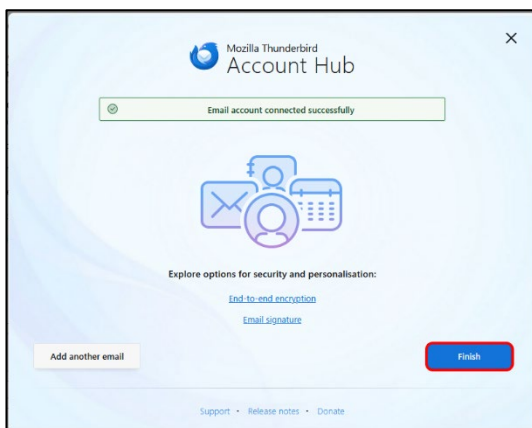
Mozilla Thunderbird
Account Hub

×

Email account connected successfully

Explore options for security and personalisation:

End-to-end encryption

Email signature

Add another email

Finish

Support · Release notes · Donate